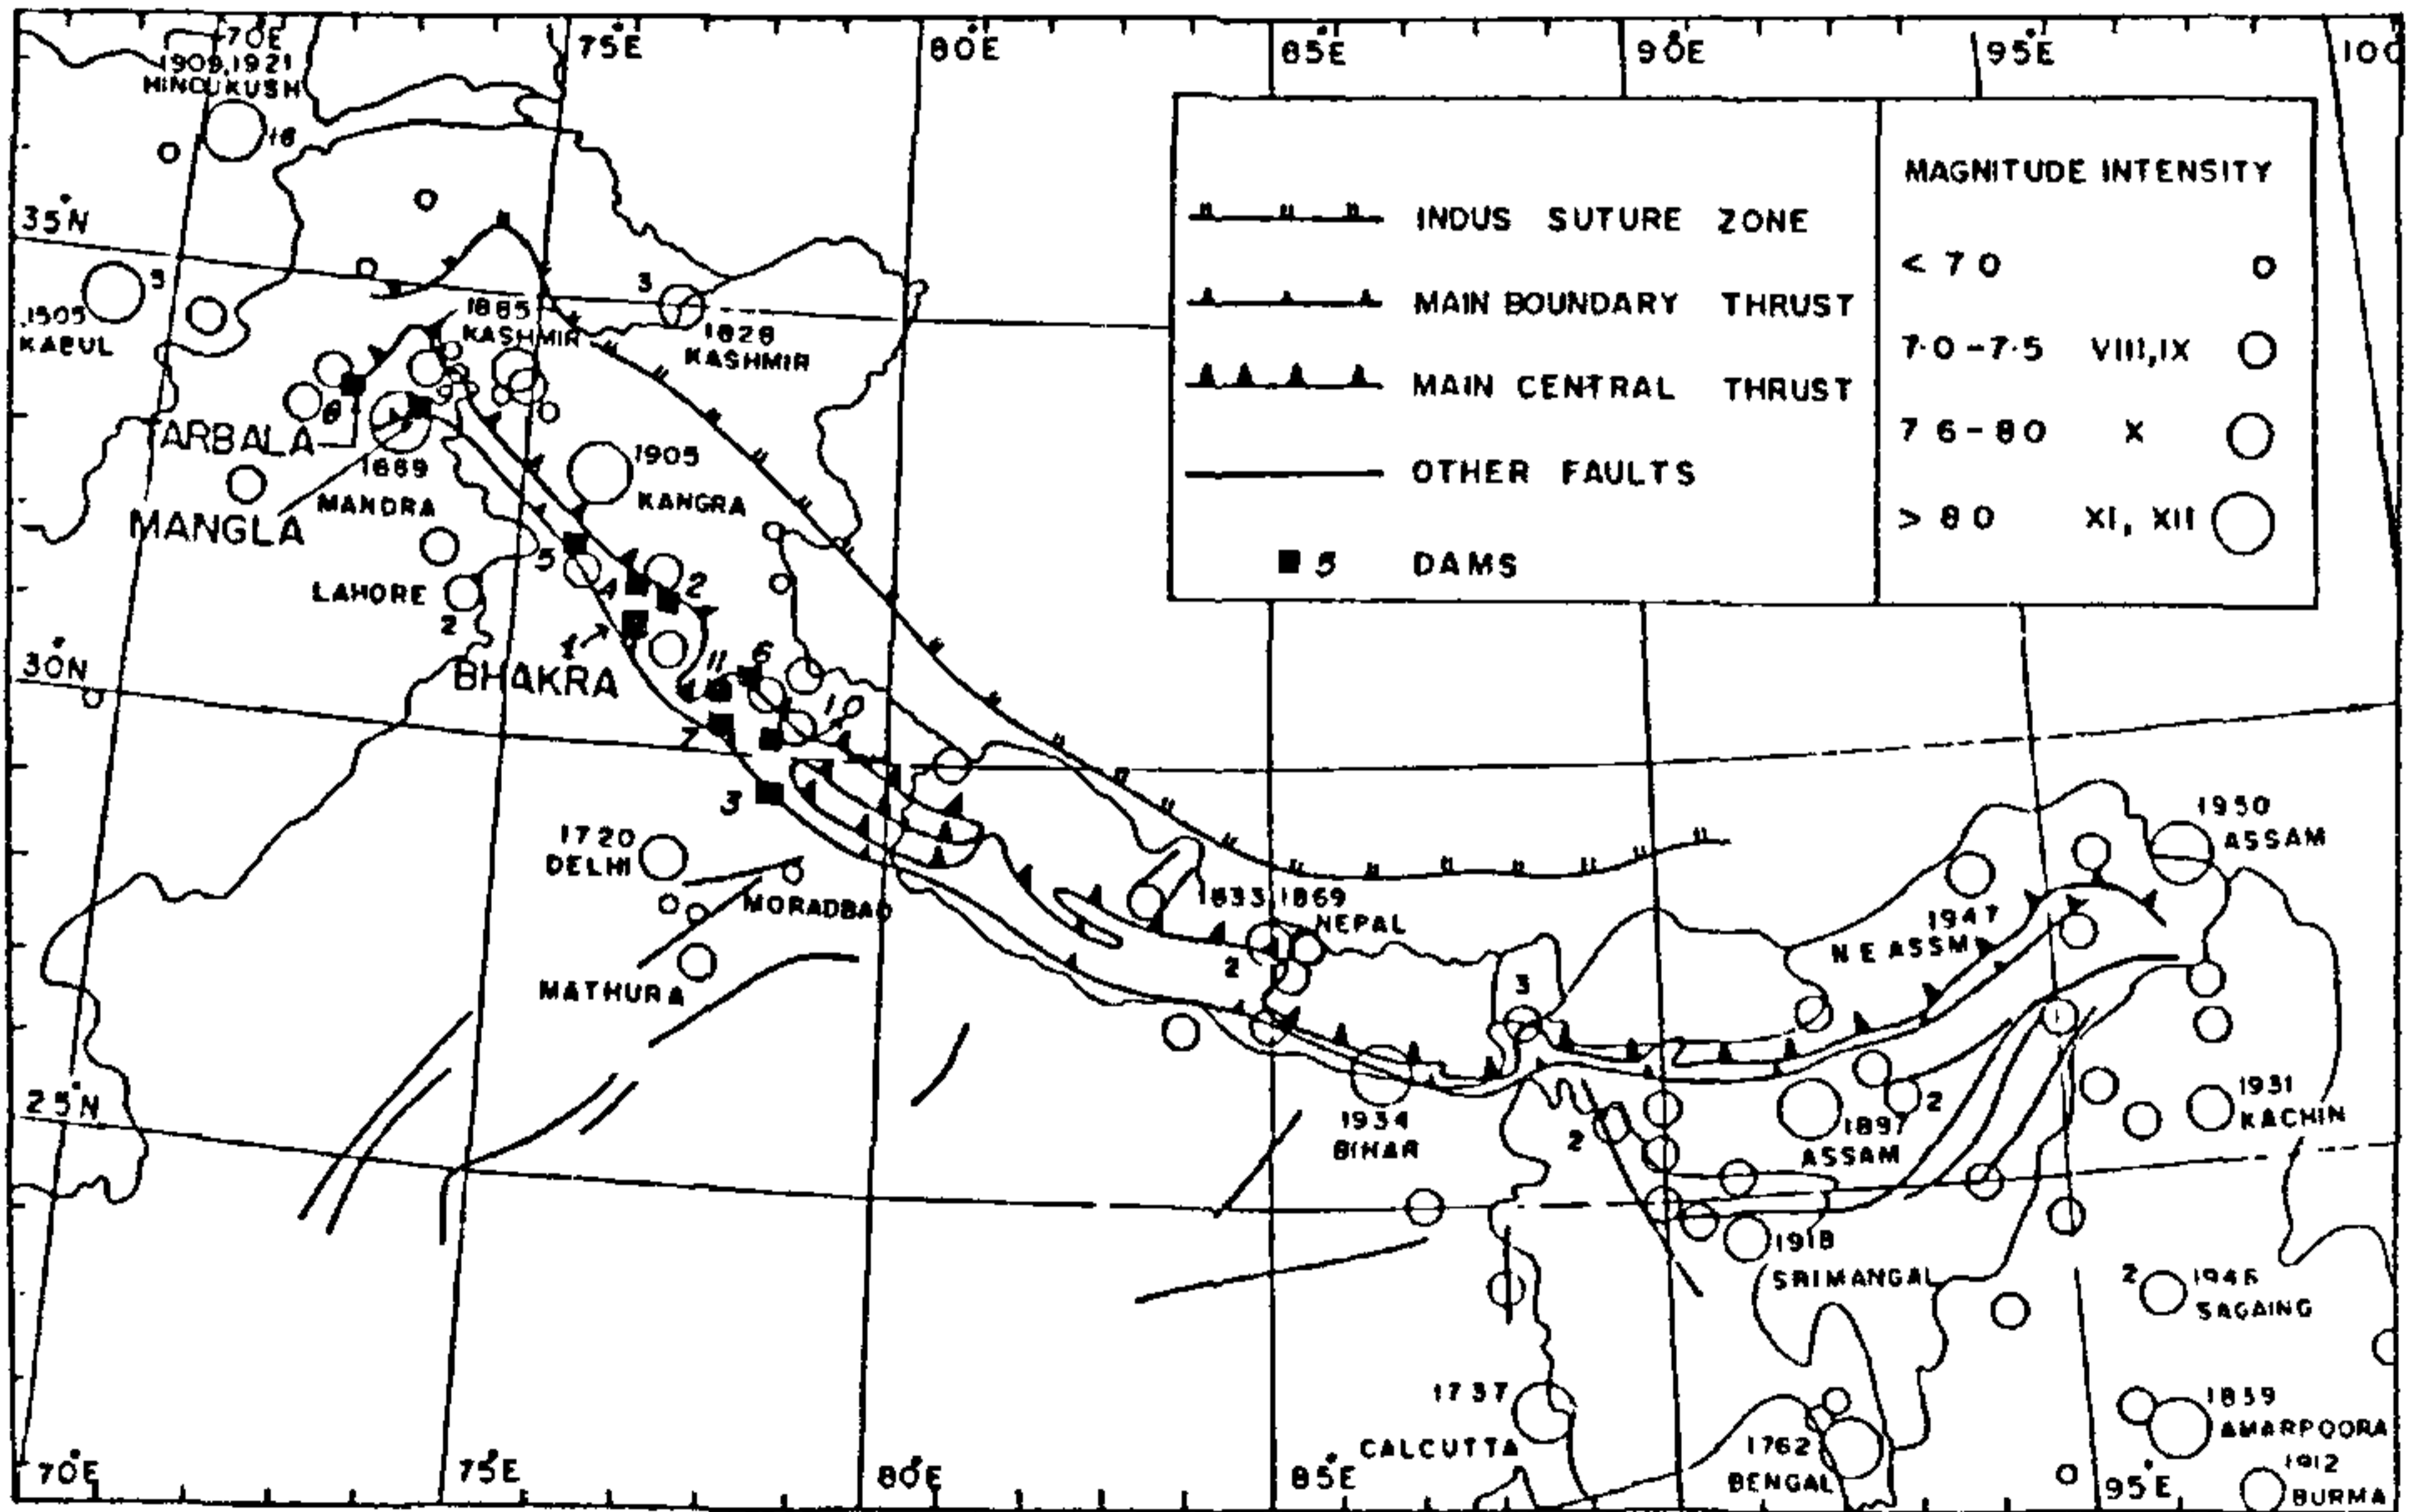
70E
1909,1921
HINDUKUSH
75E
80E
85E
90E
95E
100
16
35N
3
1505
KABUL
1885
KASHMIR
3
1828
KASHMIR
8
TARBALA
1889
MANDRA
MANGLA
1905
KANGRA
5
4
2
LAHORE
2
1
BHAKRA
30N
11
6
10
7
3
1720
DELHI
MORADBAD
MATHURA
1833 1869
NEPAL
2
3
1934
BIHAR
2
1947
NE ASSM
1950
ASSAM
1897
ASSAM
2
1931
KACHIN
25N
1918
SRIMANGAL
2
1946
SAGAING
1737
CALCUTTA
1762
BENGAL
1859
AMARPOORA
1912
BURMA
70E
75E
80E
85E
95E

INDUS SUTURE ZONE
MAIN BOUNDARY THRUST
MAIN CENTRAL THRUST
OTHER FAULTS
5 DAMS

| MAGNITUDE | INTENSITY |
|---|---|
| < 7·0 | |
| 7·0 – 7·5 | VIII, IX |
| 7·6 – 8·0 | X |
| > 8·0 | XI, XII |